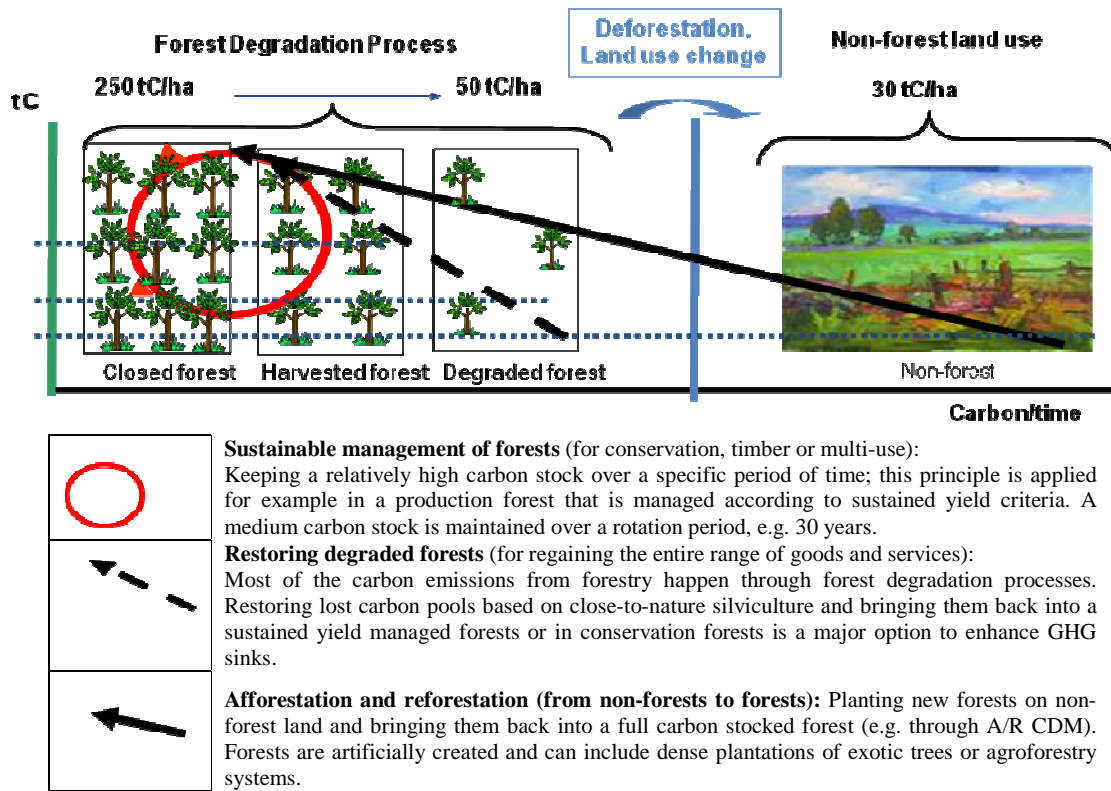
Forest Degradation Process

Deforestation. Land use change

Non-forest land use

tC

250 tC/ha

50 tC/ha

30 tC/ha

Closed forest

Harvested forest

Degraded forest

Non-forest

Carbon/time

**Sustainable management of forests** (for conservation, timber or multi-use): Keeping a relatively high carbon stock over a specific period of time; this principle is applied for example in a production forest that is managed according to sustained yield criteria. A medium carbon stock is maintained over a rotation period, e.g. 30 years.

**Restoring degraded forests** (for regaining the entire range of goods and services): Most of the carbon emissions from forestry happen through forest degradation processes. Restoring lost carbon pools based on close-to-nature silviculture and bringing them back into a sustained yield managed forests or in conservation forests is a major option to enhance GHG sinks.

**Afforestation and reforestation (from non-forests to forests):** Planting new forests on non-forest land and bringing them back into a full carbon stocked forest (e.g. through A/R CDM). Forests are artificially created and can include dense plantations of exotic trees or agroforestry systems.